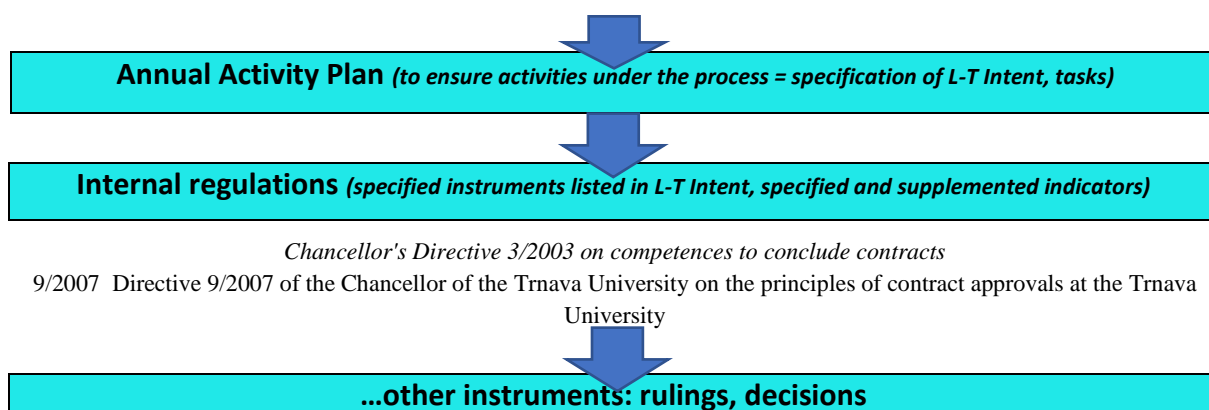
**Annual Activity Plan** *(to ensure activities under the process = specification of L-T Intent, tasks)*

**Internal regulations** *(specified instruments listed in L-T Intent, specified and supplemented indicators)*

*Chancellor's Directive 3/2003 on competences to conclude contracts*

9/2007 Directive 9/2007 of the Chancellor of the Trnava University on the principles of contract approvals at the Trnava University

**…other instruments: rulings, decisions**